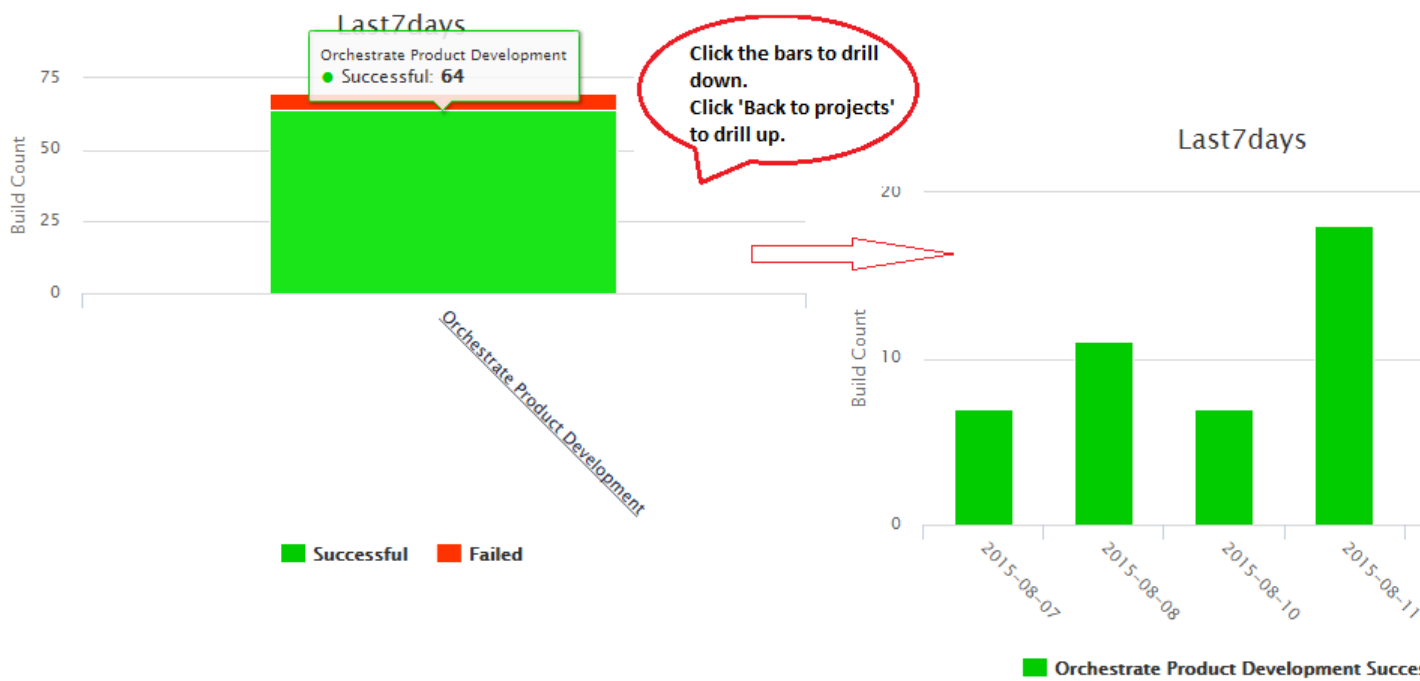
Last7days

Orchestrate Product Development
● Successful: **64**

75
50
25
0

Build Count

Orchestrate Product Development

Successful Failed

Click the bars to drill down.
Click 'Back to projects' to drill up.

Last7days

20
10
0

Build Count

2015-08-07
2015-08-08
2015-08-10
2015-08-11

Orchestrate Product Development Succes